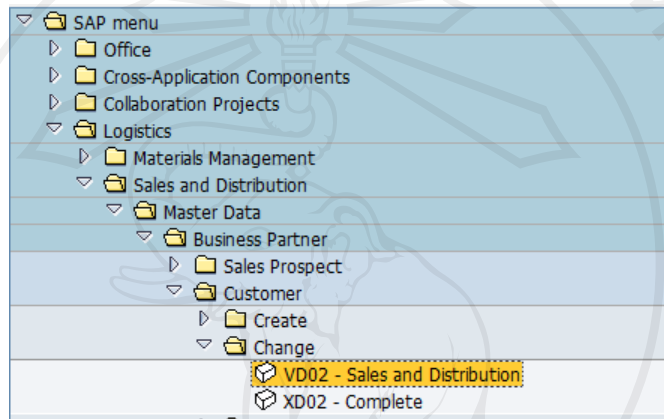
SAP menu
Office
Cross-Application Components
Collaboration Projects
Logistics
Materials Management
Sales and Distribution
Master Data
Business Partner
Sales Prospect
Customer
Create
Change
VD02 - Sales and Distribution
XD02 - Complete